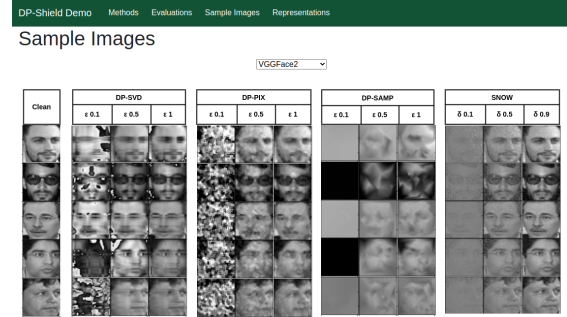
DP-Shield Demo Methods Evaluations Sample Images Representations

Sample Images

VGGFace2

| Clean |
|---|

| DP-SVD | | |
|---|---|---|
| ε 0.1 | ε 0.5 | ε 1 |

| DP-PIX | | |
|---|---|---|
| ε 0.1 | ε 0.5 | ε 1 |

| DP-SAMP | | |
|---|---|---|
| ε 0.1 | ε 0.5 | ε 1 |

| SNOW | | |
|---|---|---|
| δ 0.1 | δ 0.5 | δ 0.9 |